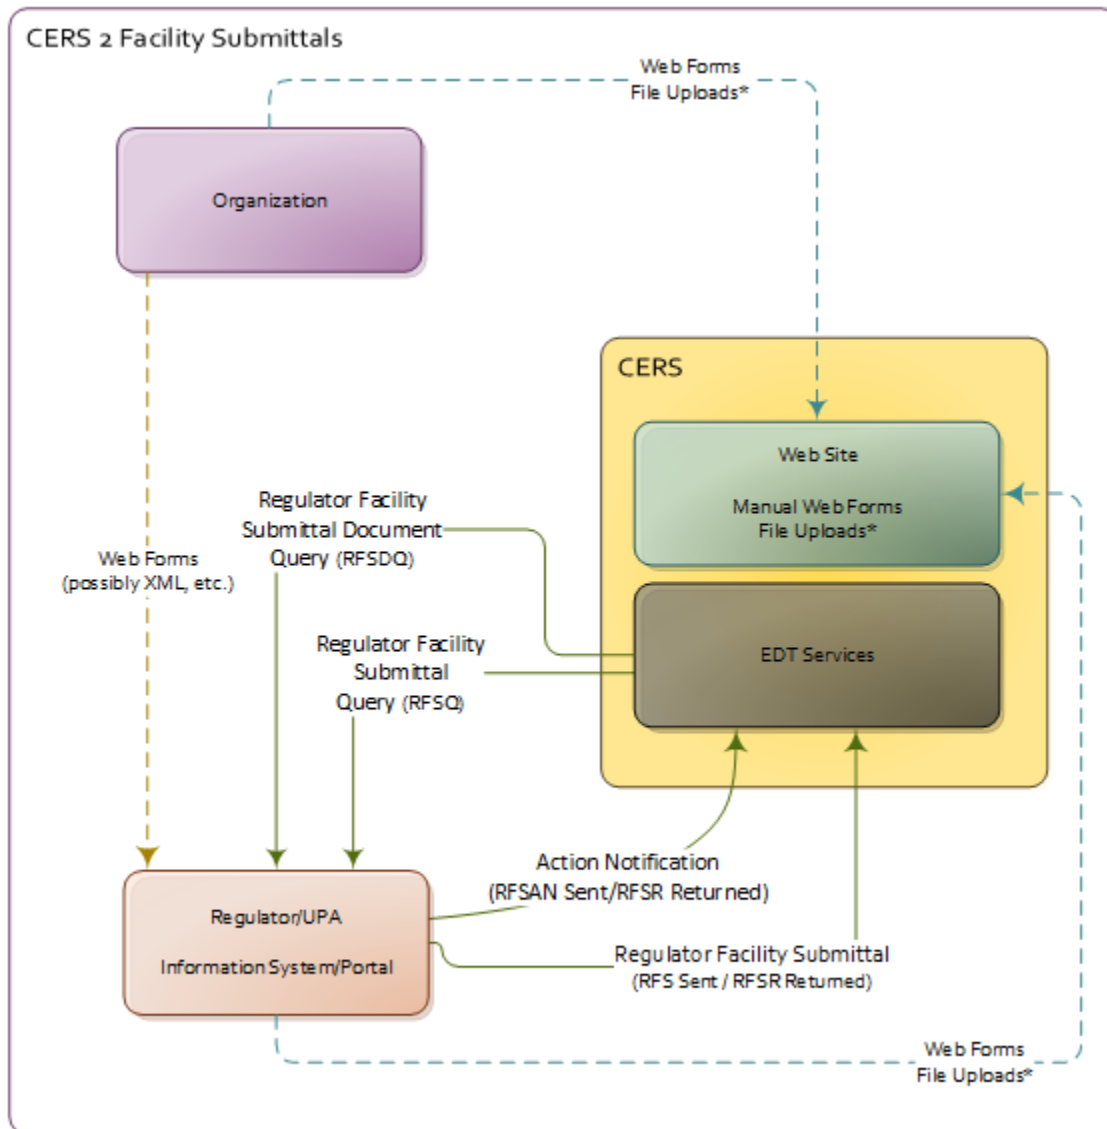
CERS 2 Facility Submittals

Web Forms
File Uploads*

Organization

CERS

Web Site

Manual Web Forms
File Uploads*

Regulator Facility Submittal Document Query (RFSDQ)

Web Forms (possibly XML, etc.)

Regulator Facility Submittal Query (RFSQ)

EDT Services

Action Notification (RFSAN Sent/RFSR Returned)

Regulator/UPA

Information System/Portal

Regulator Facility Submittal (RFS Sent / RFSR Returned)

Web Forms
File Uploads*